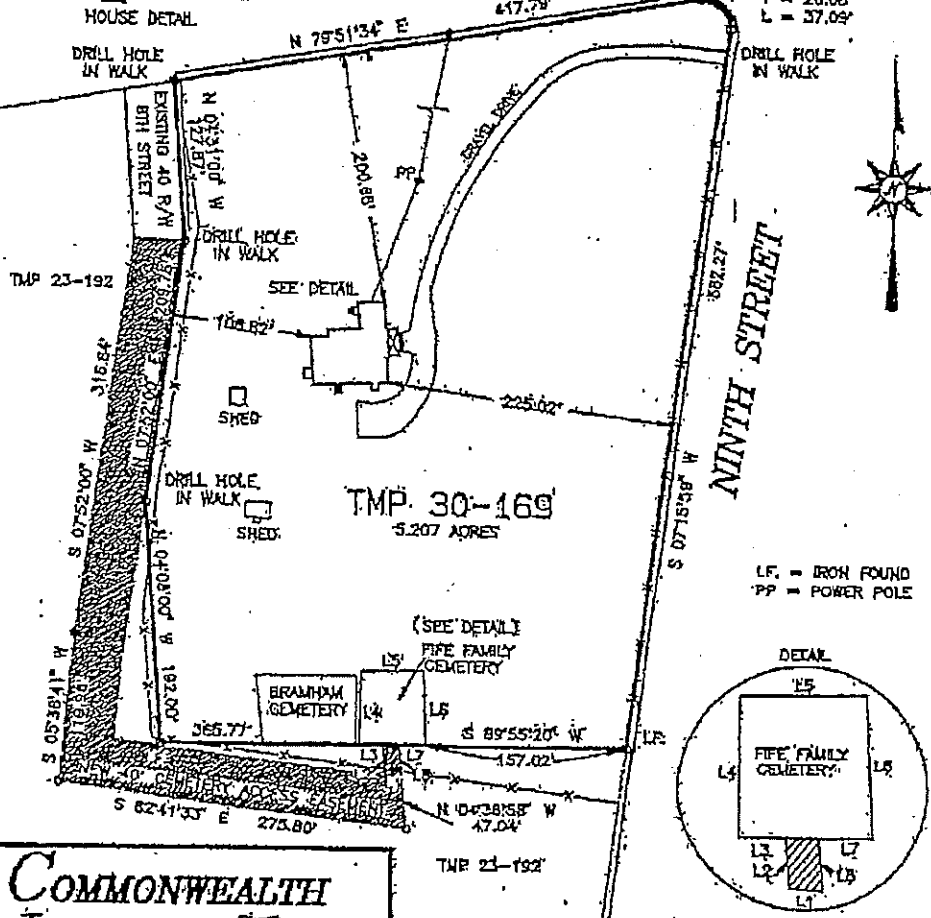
HOUSE DETAIL
417.79'
L = 37.09'
N 79°51'34" E
DRILL HOLE IN WALK
DRILL HOLE IN WALK
EXISTING 40 R/W 8TH STREET
N 07°31'00" W 177.87'
200.88'
PP
GRAVEL DRIVE
DRILL HOLE IN WALK
TMP 23-192
SEE DETAIL
108.82'
582.27'
NINTH STREET
316.84'
N 07°32'00" E 208.78'
SHED
225.02'
S 07°52'00" W
DRILL HOLE IN WALK
SHED
TMP 30-169
5.207 ACRES
S 07°15'58" W
N 04°08'00" W 192.00'
I.F. = IRON FOUND
PP = POWER POLE
(SEE DETAIL)
FIFE FAMILY CEMETERY
DETAIL
S 05°38'41" W
BRAMHAM CEMETERY
L5
L4
L6
365.77'
S 89°55'20" W
I.F.
L3
L7
157.02'
20' CEMETERY ACCESS EASEMENT
L2
L8
FIFE FAMILY CEMETERY
L5
L4
L6
S 82°41'33" E
275.80'
N 04°38'58" W 47.04'
TMP 23-192
L3
L2
L7
L8
L1
COMMONWEALTH